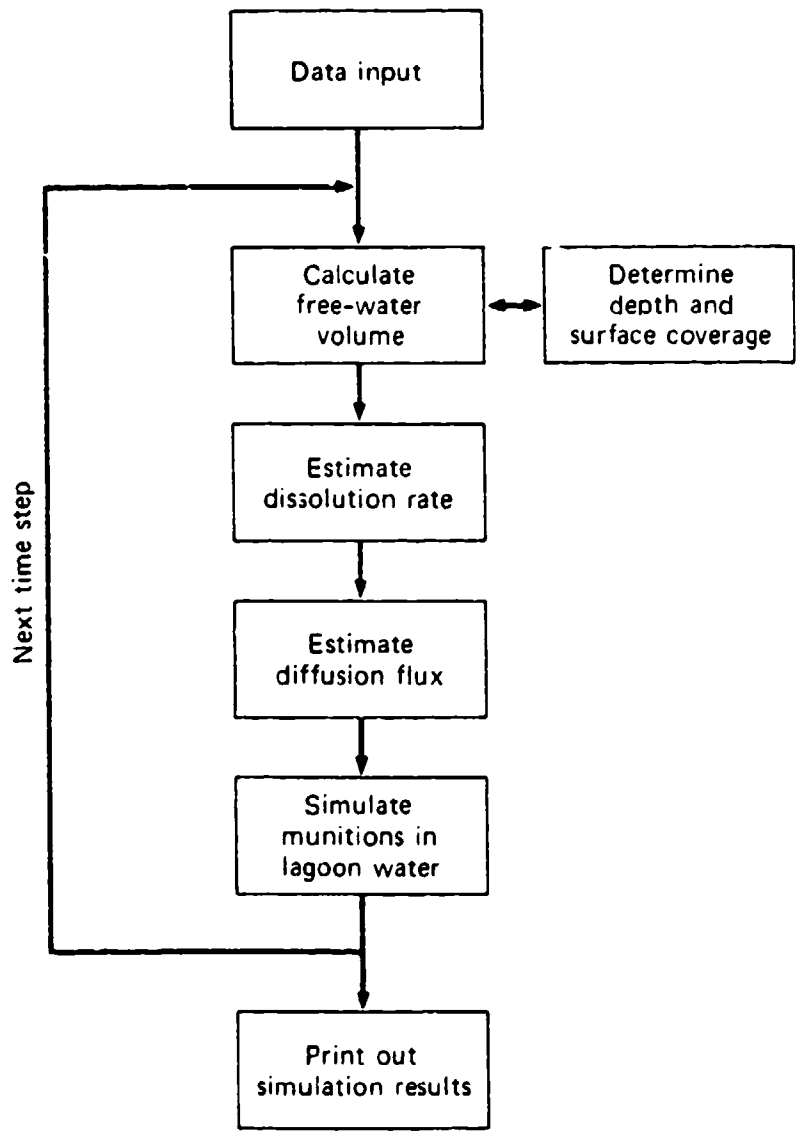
Data input

Calculate free-water volume

Determine depth and surface coverage

Estimate dissolution rate

Estimate diffusion flux

Simulate munitions in lagoon water

Next time step

Print out simulation results